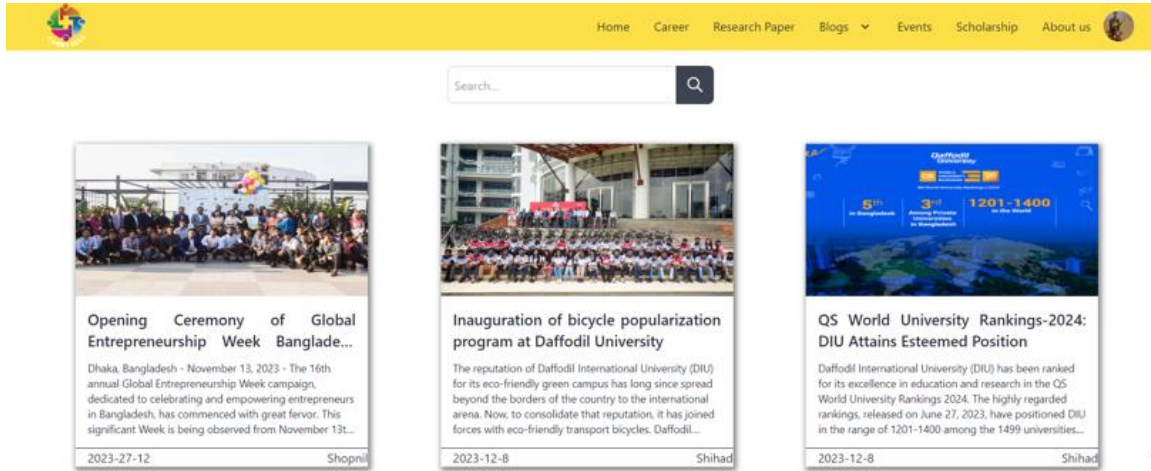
Home Career Research Paper Blogs Events Scholarship About us

Search...

Opening Ceremony of Global Entrepreneurship Week Banglade...

Dhaka, Bangladesh - November 13, 2023 - The 16th annual Global Entrepreneurship Week campaign, dedicated to celebrating and empowering entrepreneurs in Bangladesh, has commenced with great fervor. This significant Week is being observed from November 13t...

2023-27-12 Shopnil

Inauguration of bicycle popularization program at Daffodil University

The reputation of Daffodil International University (DIU) for its eco-friendly green campus has long since spread beyond the borders of the country to the international arena. Now, to consolidate that reputation, it has joined forces with eco-friendly transport bicycles. Daffodil...

2023-12-8 Shihad

Daffodil University

5th in Bangladesh 3rd Among Private Universities in Bangladesh 1201-1400 in the World

QS World University Rankings-2024: DIU Attains Esteemed Position

Daffodil International University (DIU) has been ranked for its excellence in education and research in the QS World University Rankings 2024. The highly regarded rankings, released on June 27, 2023, have positioned DIU in the range of 1201-1400 among the 1499 universities...

2023-12-8 Shihad